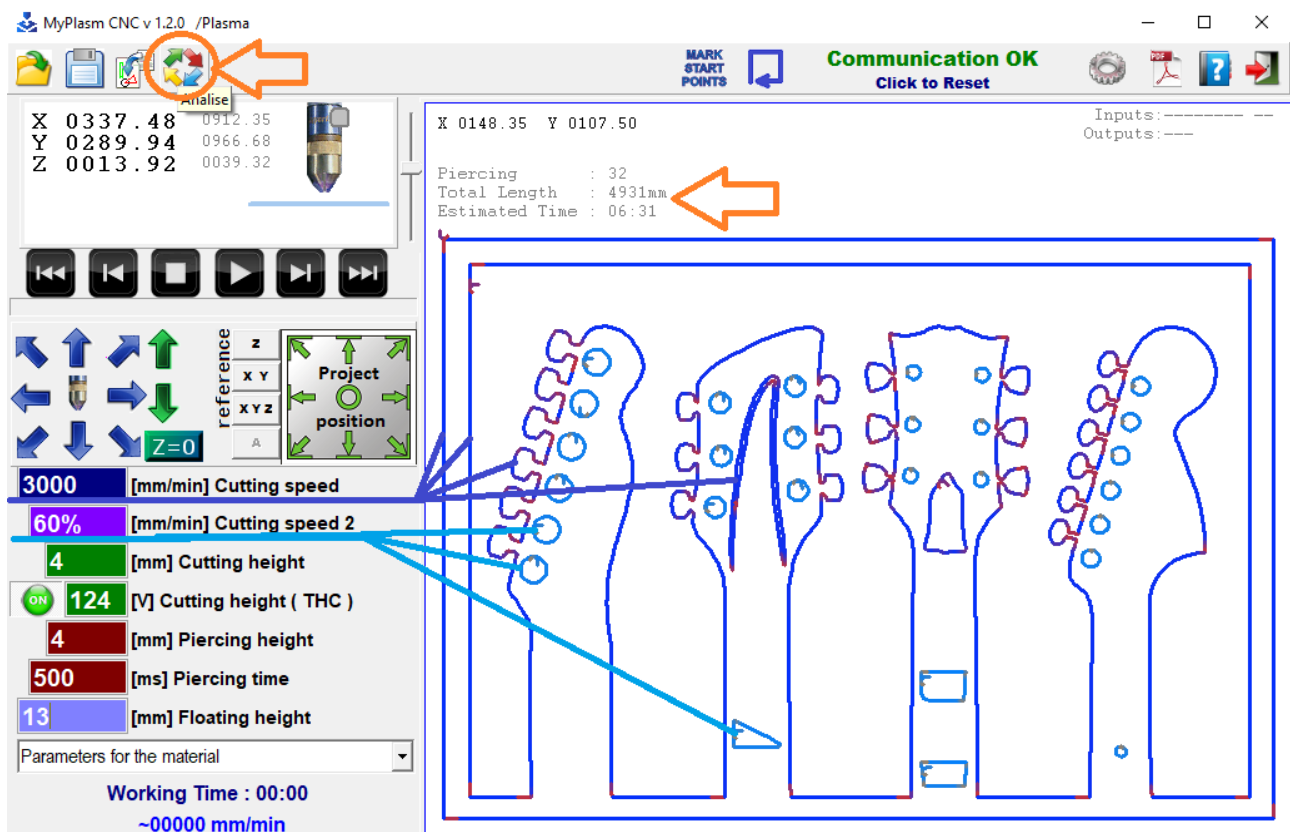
MyPlasm CNC v 1.2.0 /Plasma

Analise

MARK START POINTS

Communication OK
Click to Reset

X 0337.48 0912.35
Y 0289.94 0966.68
Z 0013.92 0039.32

X 0148.35 Y 0107.50

Inputs:-------- --
Outputs:---

Piercing : 32
Total Length : 4931mm
Estimated Time : 06:31

reference
Z
X Y
X Y Z
A

Project position

Z=0

3000 [mm/min] Cutting speed
60% [mm/min] Cutting speed 2
4 [mm] Cutting height
ON 124 [V] Cutting height ( THC )
4 [mm] Piercing height
500 [ms] Piercing time
13 [mm] Floating height

Parameters for the material

Working Time : 00:00
~00000 mm/min